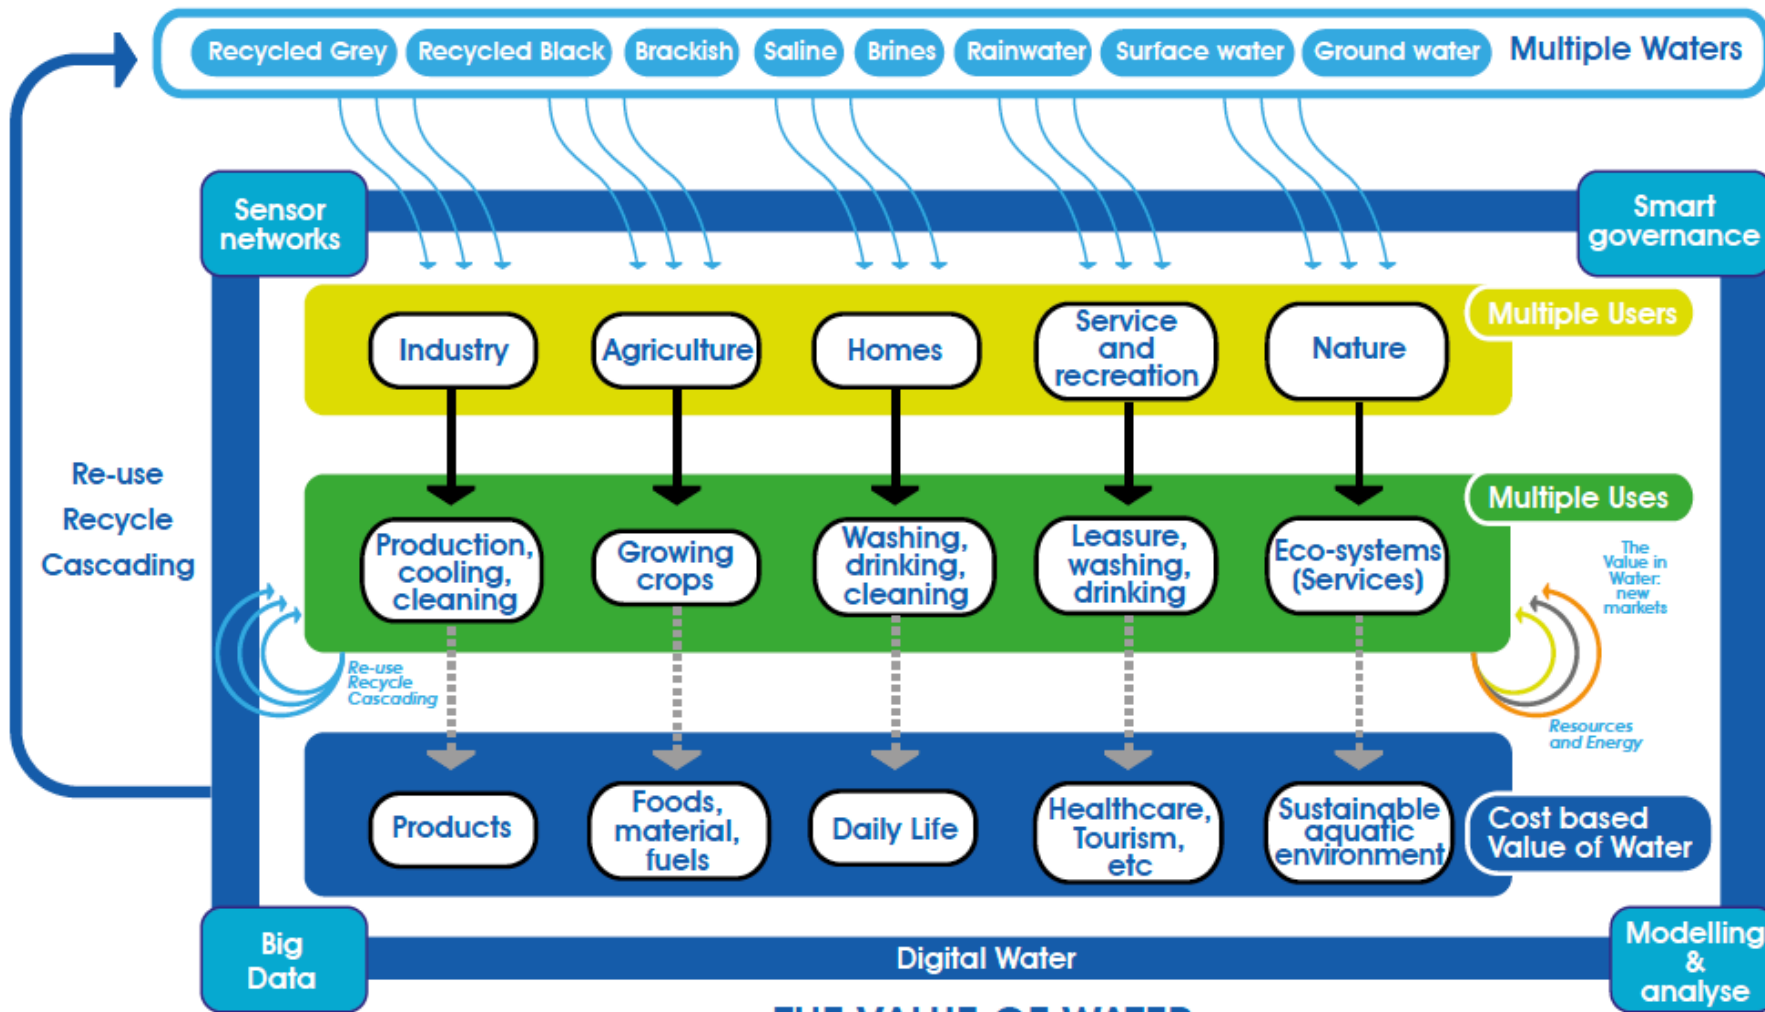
Recycled Grey Recycled Black Brackish Saline Brines Rainwater Surface water Ground water Multiple Waters

Sensor networks

Smart governance

Multiple Users

Industry

Agriculture

Homes

Service and recreation

Nature

Re-use Recycle Cascading

Multiple Uses

Production, cooling, cleaning

Growing crops

Washing, drinking, cleaning

Leasure, washing, drinking

Eco-systems (Services)

The Value in Water: new markets

Re-use Recycle Cascading

Resources and Energy

Products

Foods, material, fuels

Daily Life

Healthcare, Tourism, etc

Sustainable aquatic environment

Cost based Value of Water

Big Data

Digital Water

Modelling & analyse

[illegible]